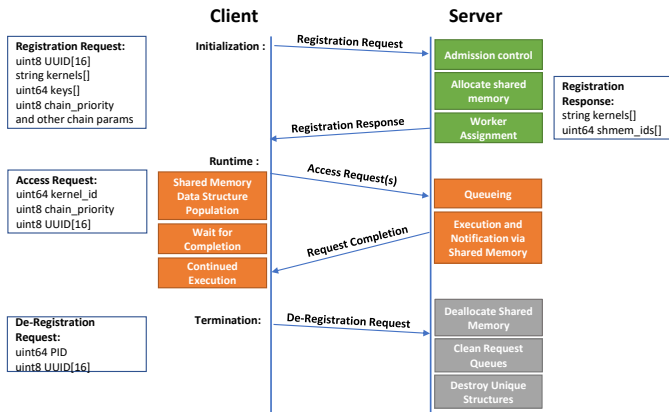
Client

Server

Registration Request:
uint8 UUID[16]
string kernels[]
uint64 keys[]
uint8 chain_priority
and other chain params

Initialization :

Registration Request

Admission control

Allocate shared memory

Registration Response:
string kernels[]
uint64 shmem_ids[]

Registration Response

Worker Assignment

Runtime :

Access Request:
uint64 kernel_id
uint8 chain_priority
uint8 UUID[16]

Access Request(s)

Shared Memory Data Structure Population

Queueing

Wait for Completion

Execution and Notification via Shared Memory

Request Completion

Continued Execution

De-Registration Request:
uint64 PID
uint8 UUID[16]

Termination:

De-Registration Request

Deallocate Shared Memory

Clean Request Queues

Destroy Unique Structures